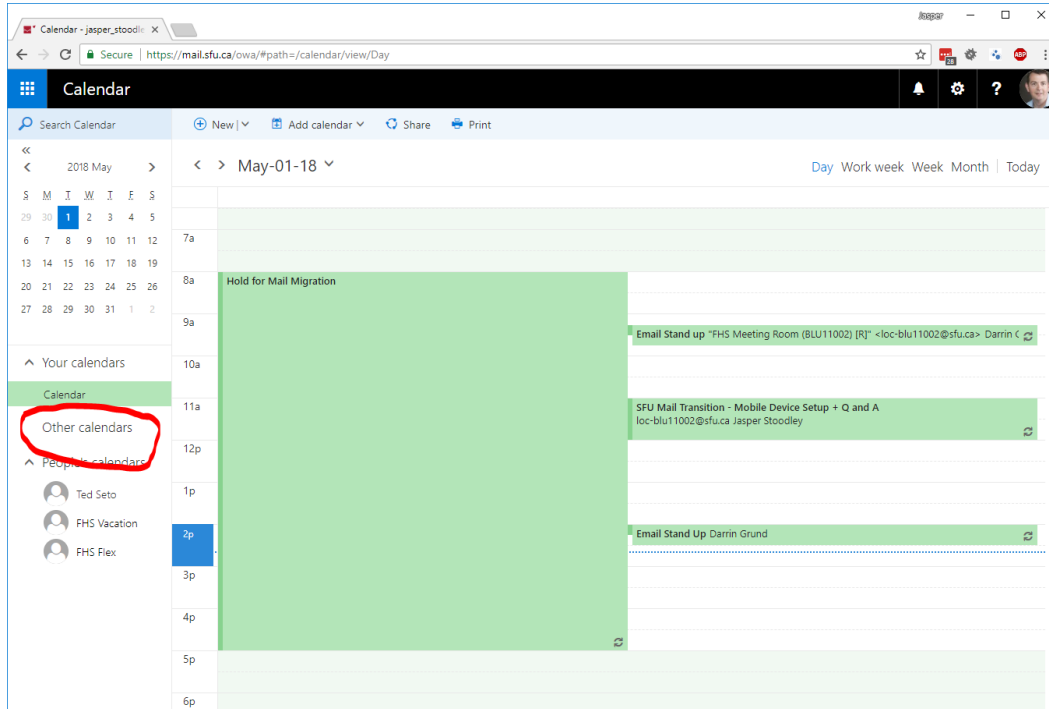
Calendar - jasper_stoodle ×

Jasper

Secure | https://mail.sfu.ca/owa/#path=/calendar/view/Day

28

ABP

Calendar

?

Search Calendar

New | Add calendar Share Print

«

2018 May

| S | M | T | W | T | F | S |
|---|---|---|---|---|---|---|
| 29 | 30 | 1 | 2 | 3 | 4 | 5 |
| 6 | 7 | 8 | 9 | 10 | 11 | 12 |
| 13 | 14 | 15 | 16 | 17 | 18 | 19 |
| 20 | 21 | 22 | 23 | 24 | 25 | 26 |
| 27 | 28 | 29 | 30 | 31 | 1 | 2 |

Your calendars

Calendar

Other calendars

People's calendars

Ted Seto

FHS Vacation

FHS Flex

May-01-18

Day Work week Week Month Today

7a

8a

9a

10a

11a

12p

1p

2p

3p

4p

5p

6p

Hold for Mail Migration

Email Stand up "FHS Meeting Room (BLU11002) [R]" <loc-blu11002@sfu.ca> Darrin G

SFU Mail Transition - Mobile Device Setup + Q and A
loc-blu11002@sfu.ca Jasper Stoodley

Email Stand Up Darrin Grund